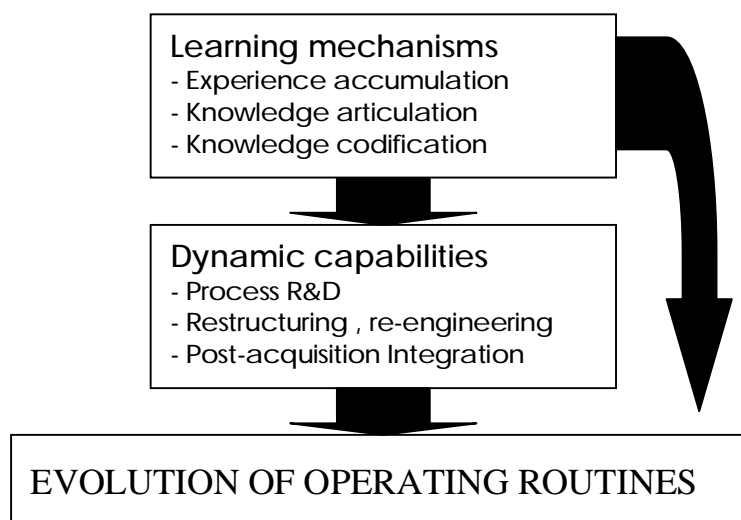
Learning mechanisms
- Experience accumulation
- Knowledge articulation
- Knowledge codification

Dynamic capabilities
- Process R&D
- Restructuring , re-engineering
- Post-acquisition Integration

EVOLUTION OF OPERATING ROUTINES